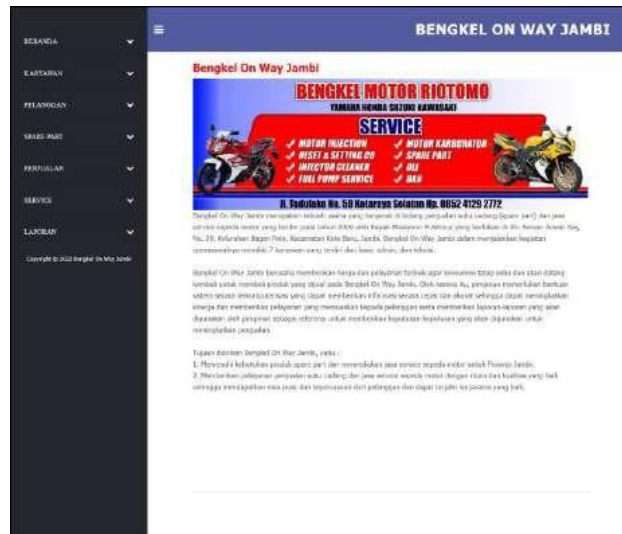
BERANDA

KARYAWAN

PELANGGAN

SPARE PART

PENJUALAN

SERVICE

LAPORAN

Copyright © 2022 Bengkel On Way Jambi

≡

BENGKEL ON WAY JAMBI

Bengkel On Way Jambi

BENGKEL MOTOR RIOTOMO

YAMAHA HONDA SUZUKI KAWASAKI

SERVICE

✓ MOTOR INJECTION
✓ RESET & SETTING CO
✓ INJECTOR CLEANER
✓ FUEL PUMP SERVICE

✓ MOTOR KARBURATOR
✓ SPARE PART
✓ OLI
✓ BAN

Jl. Tadulako No. 50 Kotaraya Selatan Hp. 0852 4129 2772

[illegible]

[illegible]

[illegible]
1. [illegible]
2. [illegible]